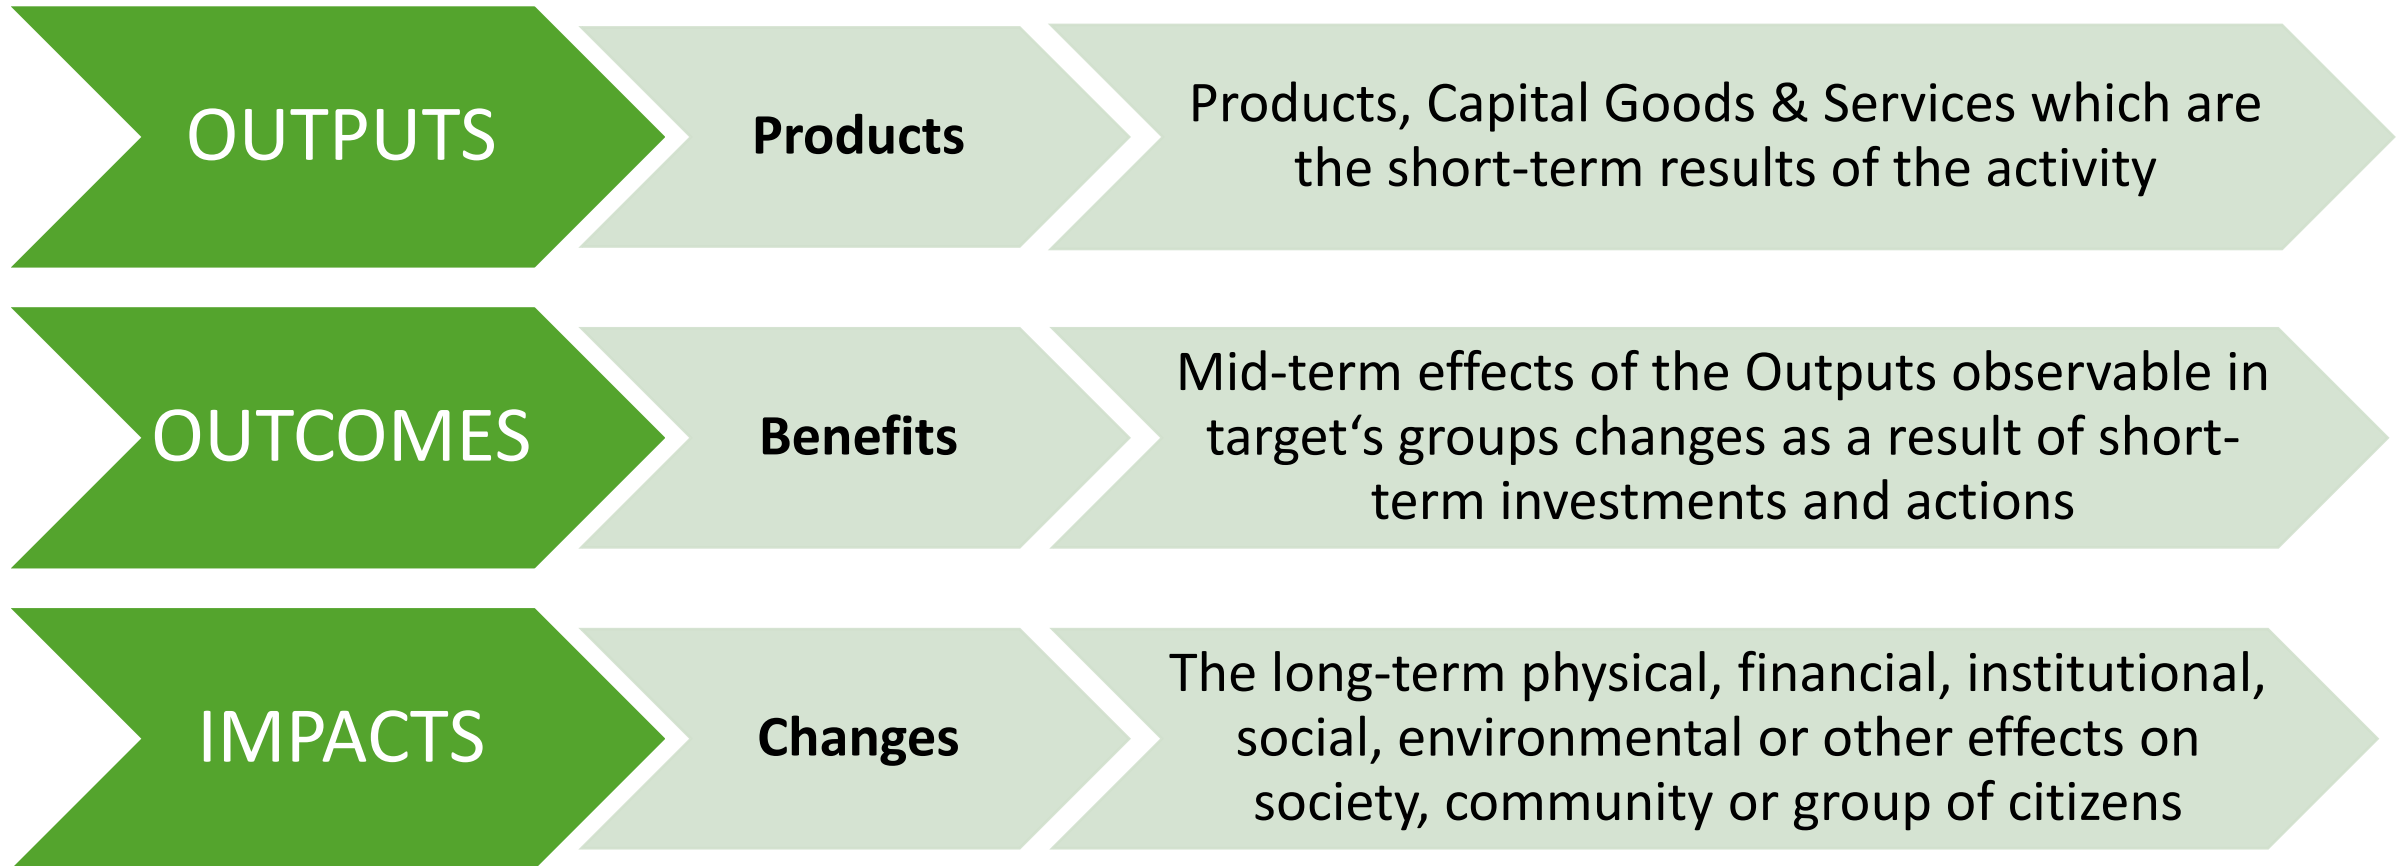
OUTPUTS

Products

Products, Capital Goods & Services which are the short-term results of the activity

OUTCOMES

Benefits

Mid-term effects of the Outputs observable in target‘s groups changes as a result of short-term investments and actions

IMPACTS

Changes

The long-term physical, financial, institutional, social, environmental or other effects on society, community or group of citizens